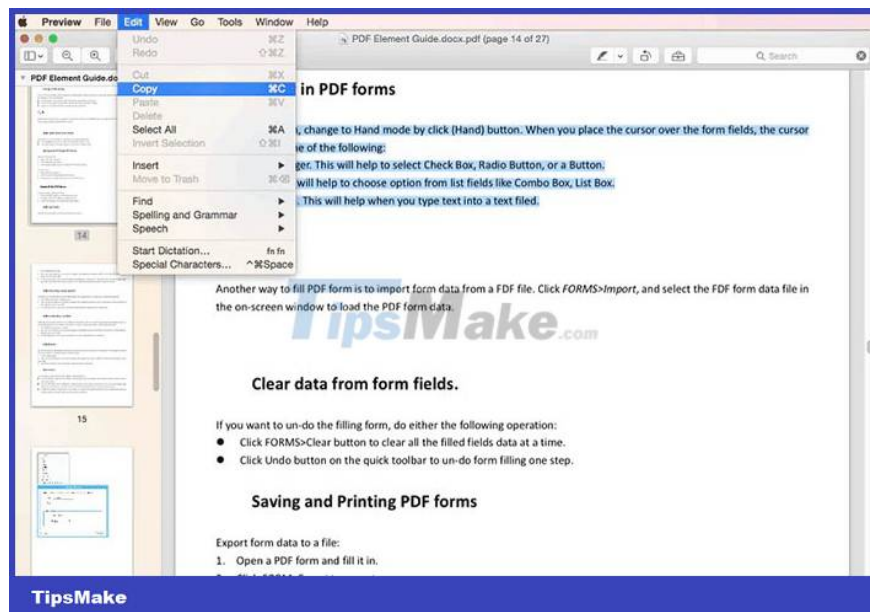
Preview File Edit View Go Tools Window Help

PDF Element Guide.docx.pdf (page 14 of 27)

Q Search

PDF Element Guide.do

Undo ⌘Z
Redo ⇧⌘Z
Cut ⌘X
Copy ⌘C
Paste ⌘V
Delete
Select All ⌘A
Invert Selection ⇧⌘I
Insert
Move to Trash ⌘⌫
Find
Spelling and Grammar
Speech
Start Dictation... fn fn
Special Characters... ^⌘Space

in PDF forms

, change to Hand mode by click (Hand) button. When you place the cursor over the form fields, the cursor ne of the following:
ger. This will help to select Check Box, Radio Button, or a Button.
will help to choose option from list fields like Combo Box, List Box.
. This will help when you type text into a text filed.

Another way to fill PDF form is to import form data from a FDF file. Click *FORMS>Import*, and select the FDF form data file in the on-screen window to load the PDF form data.

TipsMake.com

Clear data from form fields.

If you want to un-do the filling form, do either the following operation:
• Click FORMS>Clear button to clear all the filled fields data at a time.
• Click Undo button on the quick toolbar to un-do form filling one step.

Saving and Printing PDF forms

Export form data to a file:
1. Open a PDF form and fill it in.

14

15

TipsMake